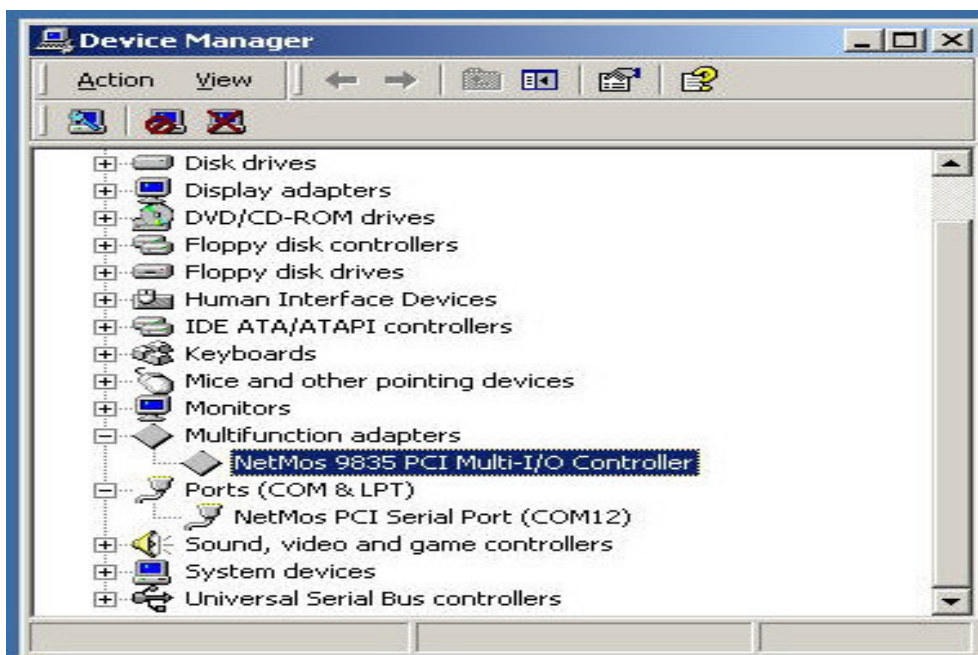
Device Manager

Action View

Disk drives
Display adapters
DVD/CD-ROM drives
Floppy disk controllers
Floppy disk drives
Human Interface Devices
IDE ATA/ATAPI controllers
Keyboards
Mice and other pointing devices
Monitors
Multifunction adapters
NetMos 9835 PCI Multi-I/O Controller
Ports (COM & LPT)
NetMos PCI Serial Port (COM12)
Sound, video and game controllers
System devices
Universal Serial Bus controllers